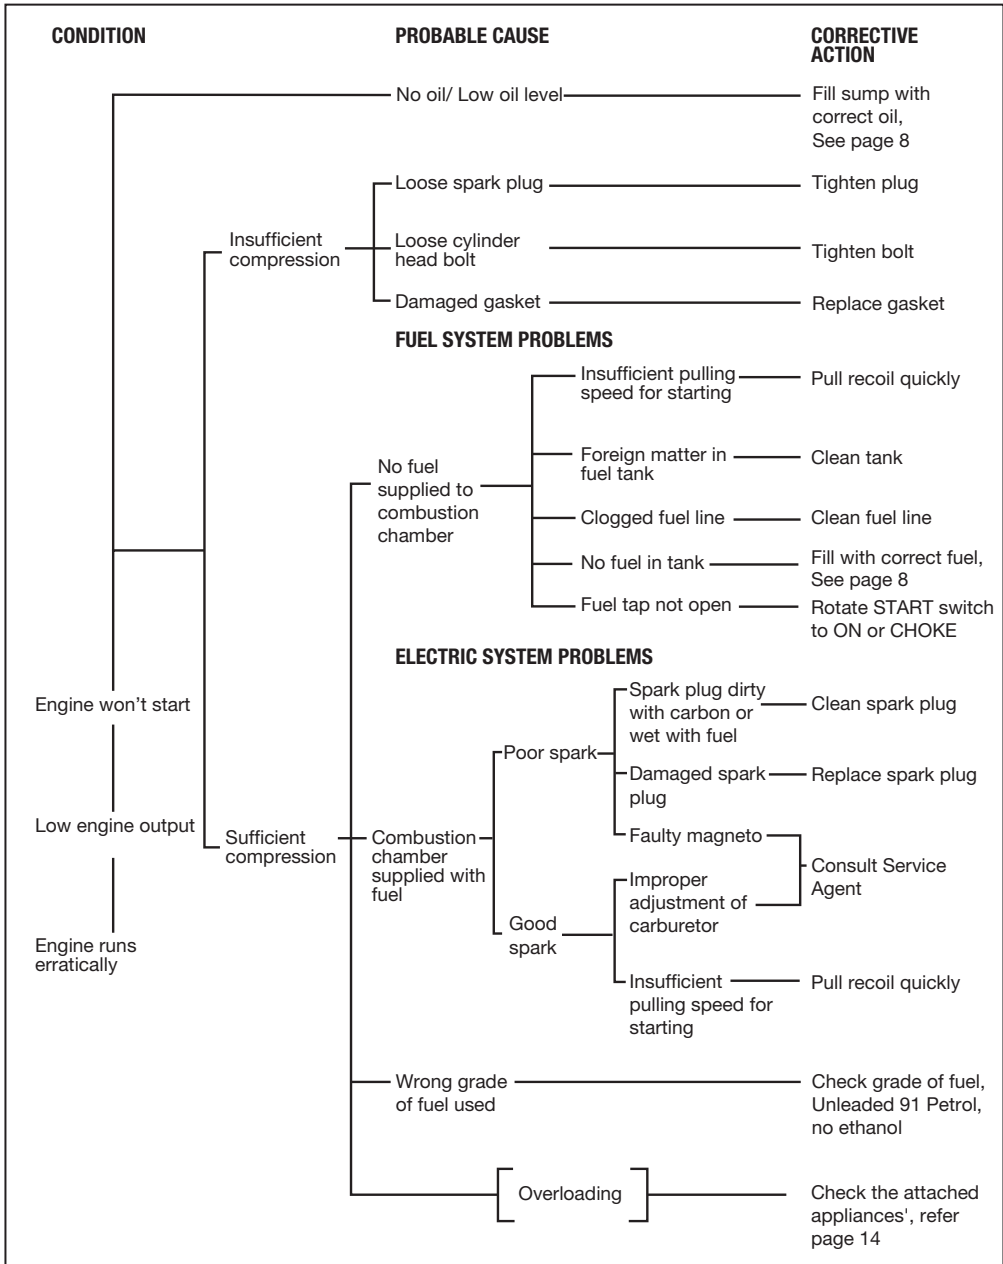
CONDITION

PROBABLE CAUSE

CORRECTIVE ACTION

No oil/ Low oil level

Fill sump with correct oil, See page 8

Insufficient compression

Loose spark plug

Tighten plug

Loose cylinder head bolt

Tighten bolt

Damaged gasket

Replace gasket

FUEL SYSTEM PROBLEMS

No fuel supplied to combustion chamber

Insufficient pulling speed for starting

Pull recoil quickly

Foreign matter in fuel tank

Clean tank

Clogged fuel line

Clean fuel line

No fuel in tank

Fill with correct fuel, See page 8

Fuel tap not open

Rotate START switch to ON or CHOKE

ELECTRIC SYSTEM PROBLEMS

Engine won't start

Low engine output

Engine runs erratically

Sufficient compression

Combustion chamber supplied with fuel

Poor spark

Spark plug dirty with carbon or wet with fuel

Clean spark plug

Damaged spark plug

Replace spark plug

Faulty magneto

Consult Service Agent

Good spark

Improper adjustment of carburetor

Insufficient pulling speed for starting

Pull recoil quickly

Wrong grade of fuel used

Check grade of fuel, Unleaded 91 Petrol, no ethanol

Overloading

Check the attached appliances', refer page 14